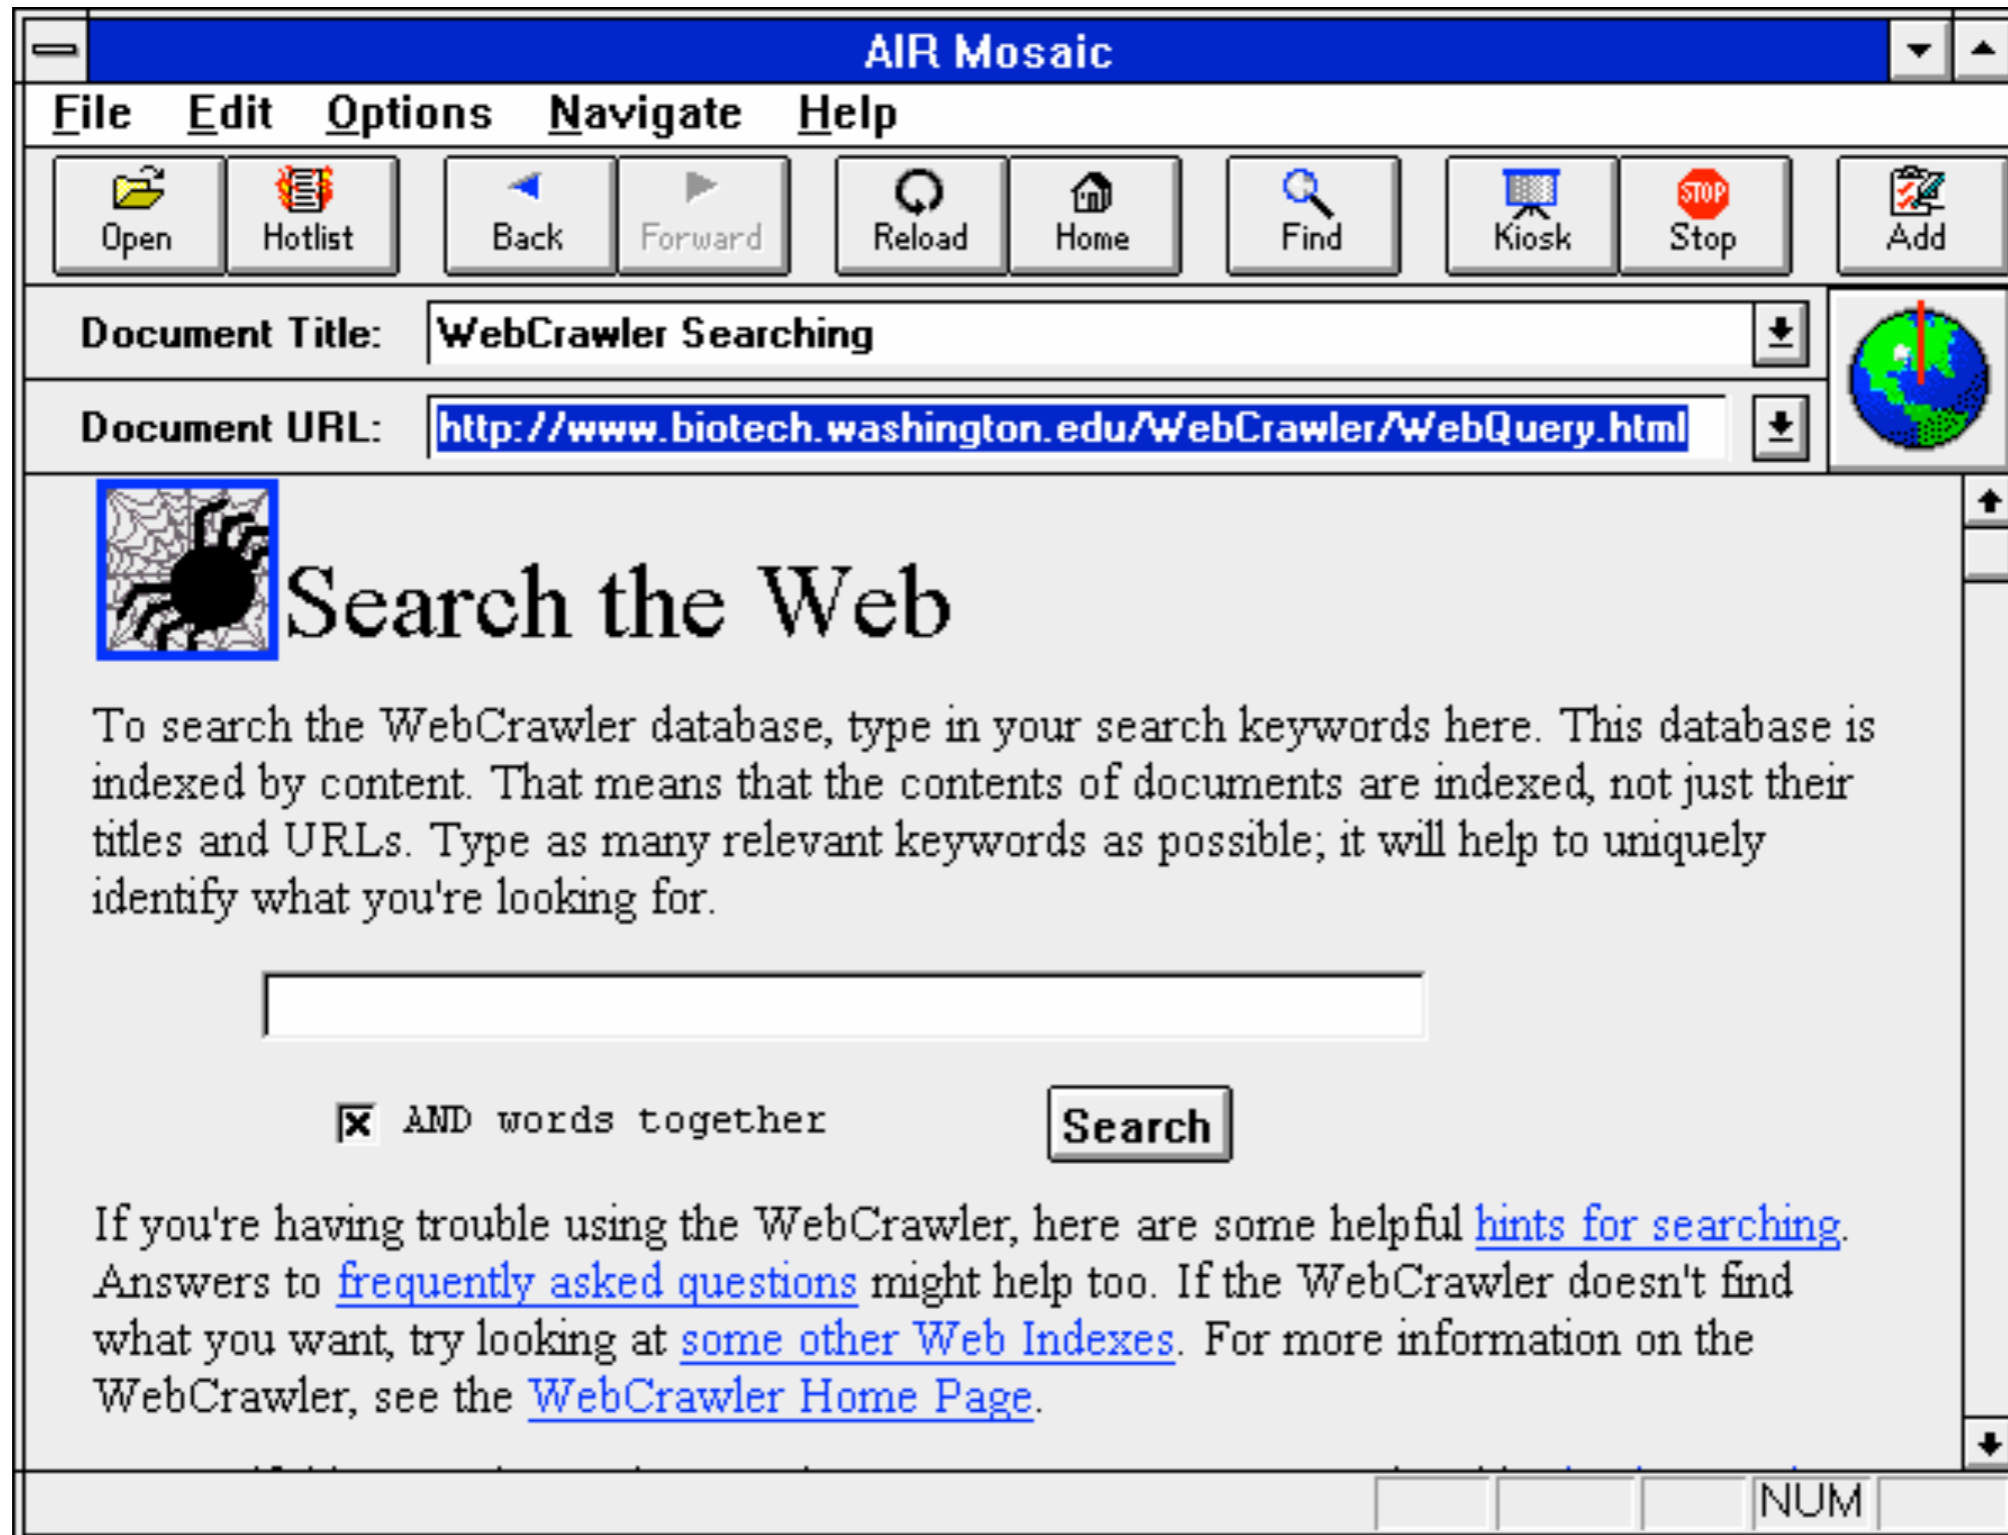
AIR Mosaic

File Edit Options Navigate Help

Open Hotlist Back Forward Reload Home Find Kiosk Stop Add

STOP

Document Title: WebCrawler Searching

Document URL: http://www.biotech.washington.edu/WebCrawler/WebQuery.html

Search the Web

To search the WebCrawler database, type in your search keywords here. This database is indexed by content. That means that the contents of documents are indexed, not just their titles and URLs. Type as many relevant keywords as possible; it will help to uniquely identify what you're looking for.

AND words together

Search

If you're having trouble using the WebCrawler, here are some helpful hints for searching. Answers to frequently asked questions might help too. If the WebCrawler doesn't find what you want, try looking at some other Web Indexes. For more information on the WebCrawler, see the WebCrawler Home Page.

NUM